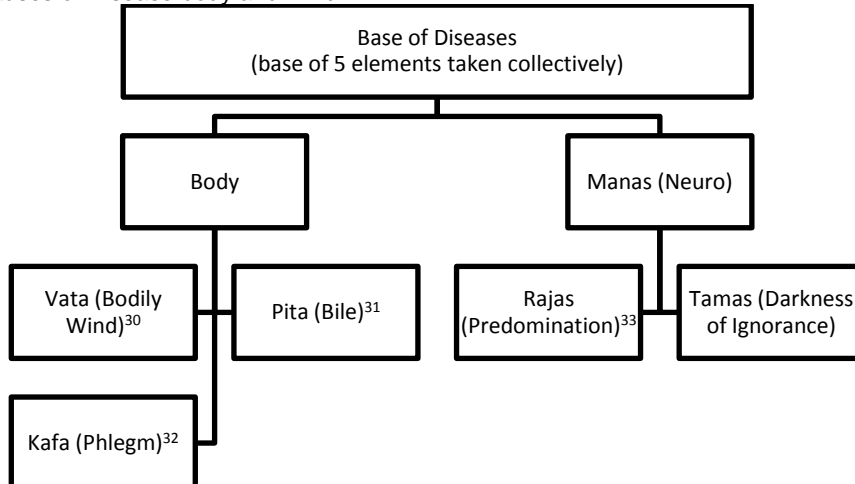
Base of Diseases
(base of 5 elements taken collectively)

Body

Manas (Neuro)

Vata (Bodily Wind)$^{30}$

Pita (Bile)$^{31}$

Kafa (Phlegm)$^{32}$

Rajas (Predomination)$^{33}$

Tamas (Darkness of Ignorance)